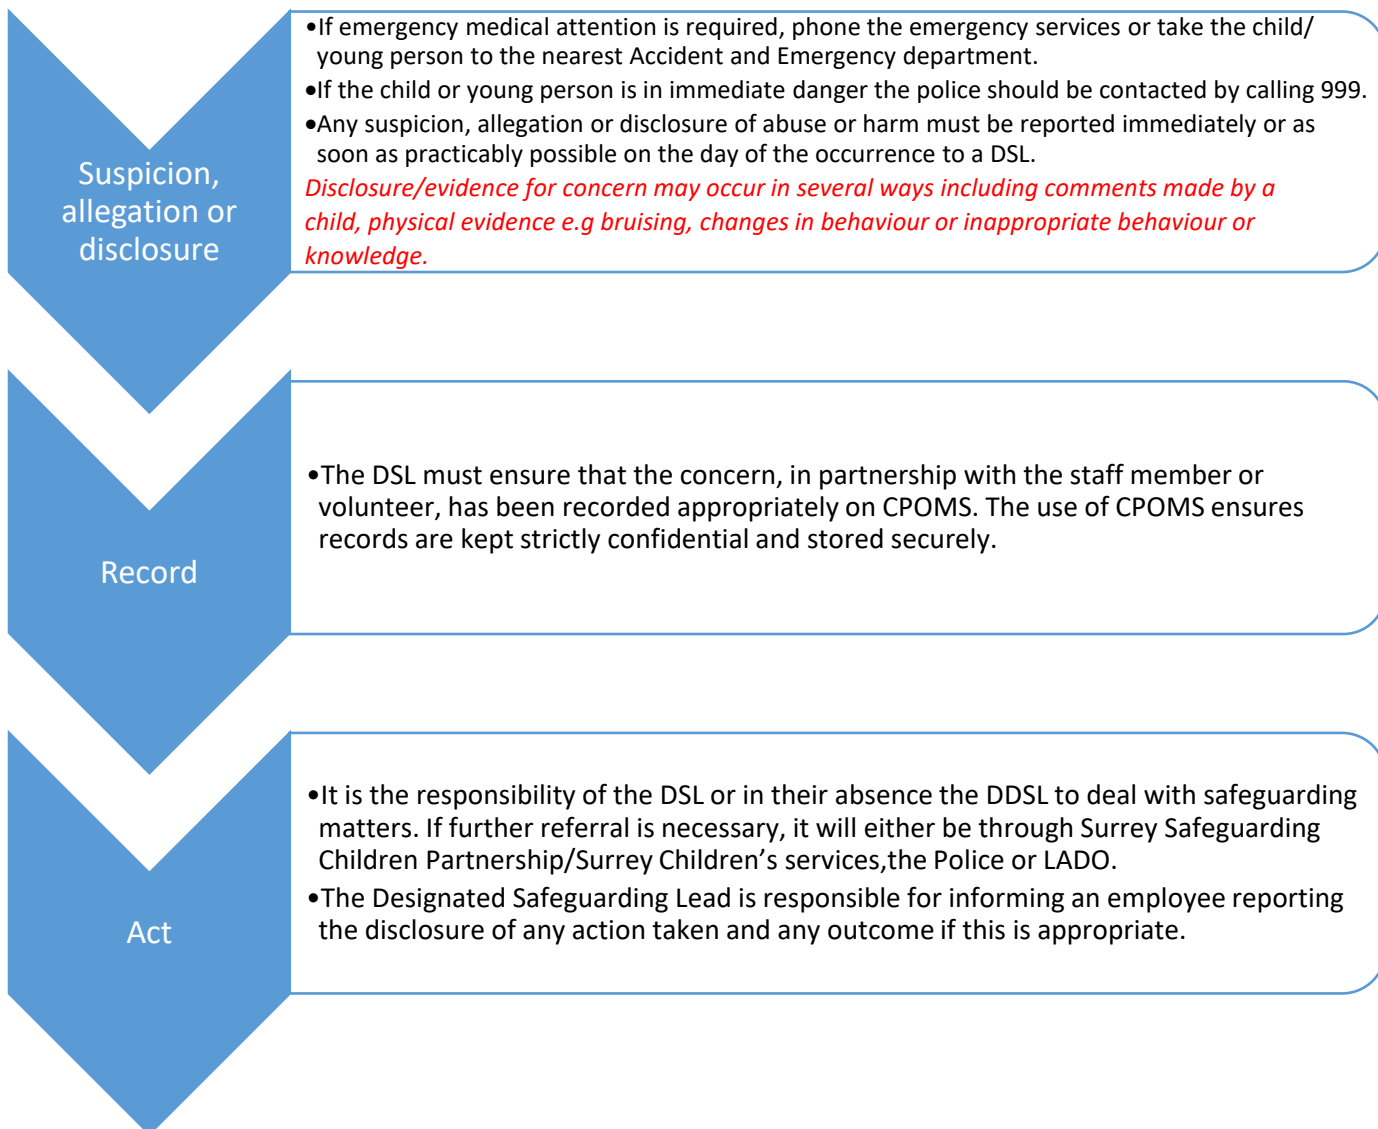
Suspicion, allegation or disclosure

•If emergency medical attention is required, phone the emergency services or take the child/ young person to the nearest Accident and Emergency department.
•If the child or young person is in immediate danger the police should be contacted by calling 999.
•Any suspicion, allegation or disclosure of abuse or harm must be reported immediately or as soon as practicably possible on the day of the occurrence to a DSL.
Disclosure/evidence for concern may occur in several ways including comments made by a child, physical evidence e.g bruising, changes in behaviour or inappropriate behaviour or knowledge.

Record

•The DSL must ensure that the concern, in partnership with the staff member or volunteer, has been recorded appropriately on CPOMS. The use of CPOMS ensures records are kept strictly confidential and stored securely.

Act

•It is the responsibility of the DSL or in their absence the DDSL to deal with safeguarding matters. If further referral is necessary, it will either be through Surrey Safeguarding Children Partnership/Surrey Children's services,the Police or LADO.
•The Designated Safeguarding Lead is responsible for informing an employee reporting the disclosure of any action taken and any outcome if this is appropriate.